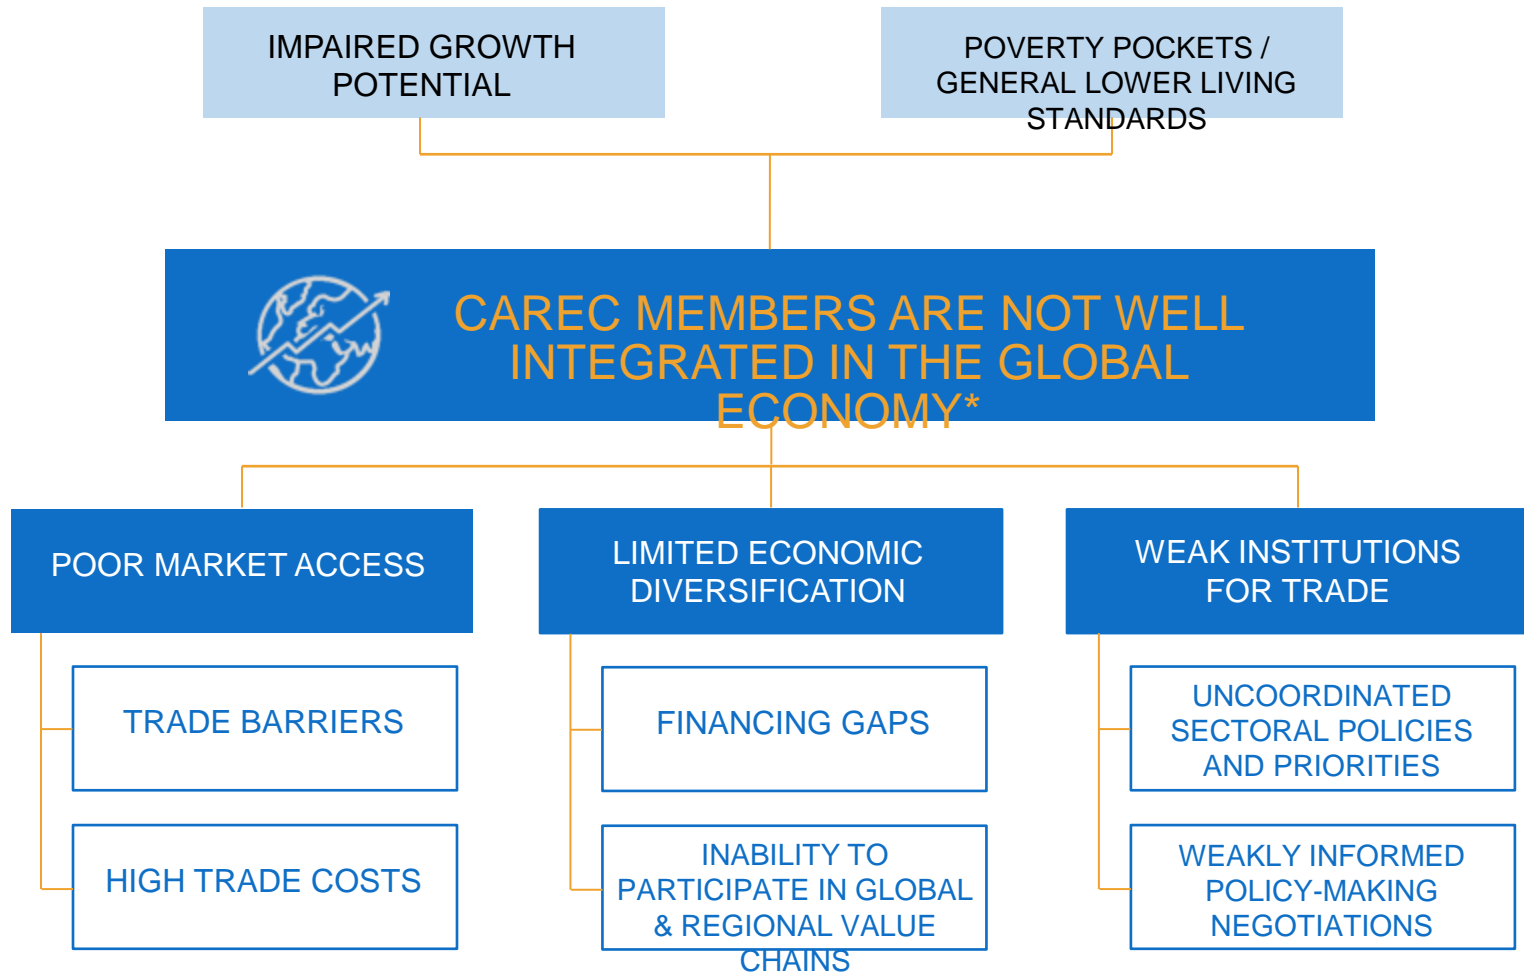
IMPAIRED GROWTH POTENTIAL

POVERTY POCKETS / GENERAL LOWER LIVING STANDARDS

CAREC MEMBERS ARE NOT WELL INTEGRATED IN THE GLOBAL ECONOMY*

POOR MARKET ACCESS

TRADE BARRIERS

HIGH TRADE COSTS

LIMITED ECONOMIC DIVERSIFICATION

FINANCING GAPS

INABILITY TO PARTICIPATE IN GLOBAL & REGIONAL VALUE CHAINS

WEAK INSTITUTIONS FOR TRADE

UNCOORDINATED SECTORAL POLICIES AND PRIORITIES

WEAKLY INFORMED POLICY-MAKING NEGOTIATIONS